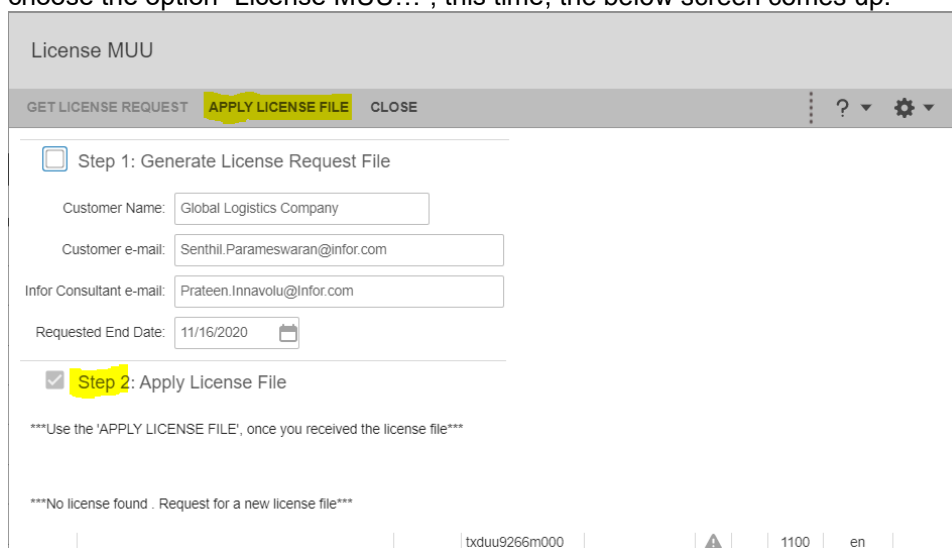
choose the option 'License MUU…', this time, the below screen comes up.

License MUU

GET LICENSE REQUEST APPLY LICENSE FILE CLOSE

Step 1: Generate License Request File

Customer Name: Global Logistics Company

Customer e-mail: Senthil.Parameswaran@infor.com

Infor Consultant e-mail: Prateen.Innavolu@Infor.com

Requested End Date: 11/16/2020

Step 2: Apply License File

***Use the 'APPLY LICENSE FILE', once you received the license file***

***No license found . Request for a new license file***

txduu9266m000 1100 en